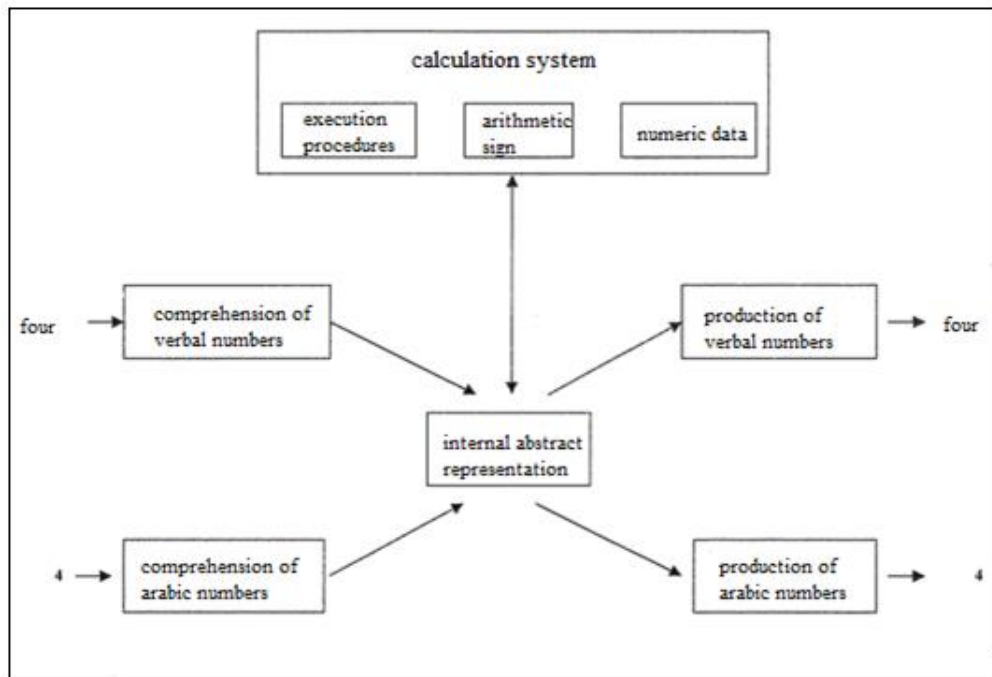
calculation system

execution procedures

arithmetic sign

numeric data

four

comprehension of verbal numbers

production of verbal numbers

four

internal abstract representation

4

comprehension of arabic numbers

production of arabic numbers

4